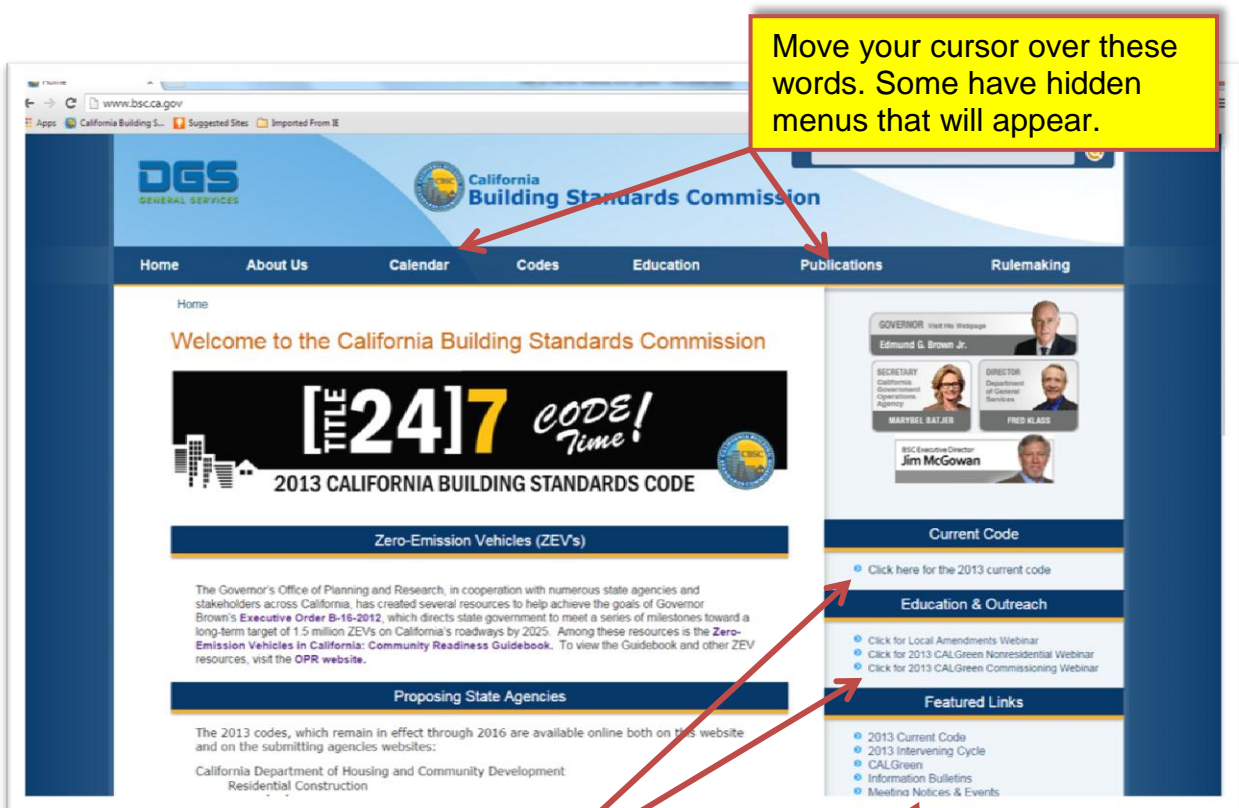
Move your cursor over these words. Some have hidden menus that will appear.

Home

www.bsc.ca.gov

Apps California Building S... Suggested Sites Imported From IE

DGS GENERAL SERVICES

California Building Standards Commission

Home About Us Calendar Codes Education Publications Rulemaking

Home

Welcome to the California Building Standards Commission

[TITLE 24]7 CODE! Time!

2013 CALIFORNIA BUILDING STANDARDS CODE

Zero-Emission Vehicles (ZEV's)

The Governor's Office of Planning and Research, in cooperation with numerous state agencies and stakeholders across California, has created several resources to help achieve the goals of Governor Brown's Executive Order B-16-2012, which directs state government to meet a series of milestones toward a long-term target of 1.5 million ZEVs on California's roadways by 2025. Among these resources is the Zero-Emission Vehicles in California: Community Readiness Guidebook. To view the Guidebook and other ZEV resources, visit the OPR website.

Proposing State Agencies

The 2013 codes, which remain in effect through 2016 are available online both on this website and on the submitting agencies websites:

California Department of Housing and Community Development
Residential Construction

GOVERNOR Visit His Webpage
Edmund G. Brown Jr.

SECRETARY California Government Operations Agency
MARYBEL BATJER

DIRECTOR Department of General Services
FRED KLASS

BSC Executive Director
Jim McGowan

Current Code

Click here for the 2013 current code

Education & Outreach

Click for Local Amendments Webinar
Click for 2013 CALGreen Nonresidential Webinar
Click for 2013 CALGreen Commissioning Webinar

Featured Links

2013 Current Code
2013 Intervening Cycle
CALGreen
Information Bulletins
Meeting Notices & Events